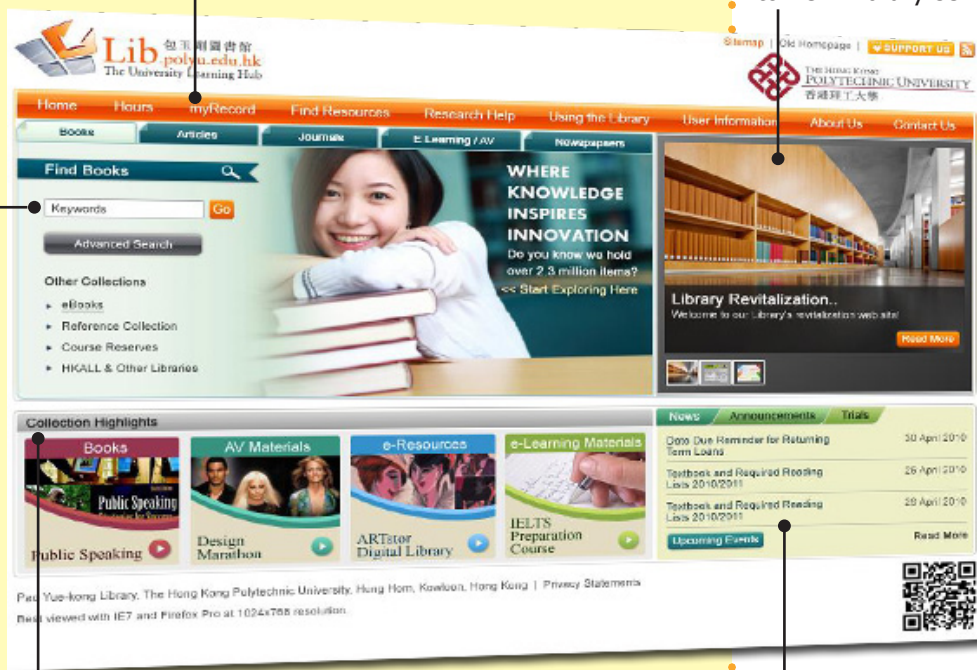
Lib.polyu.edu.hk 包玉剛圖書館
The University Learning Hub

Sitemap | Old Homepage | SUPPORT US

THE HONG KONG POLYTECHNIC UNIVERSITY 香港理工大學

Home Hours myRecord Find Resources Research Help Using the Library User Information About Us Contact Us

Books Articles Journals E-Learning / AV Newspapers

Find Books

Keywords Go

Advanced Search

Other Collections
eBooks
Reference Collection
Course Reserves
HKALL & Other Libraries

WHERE KNOWLEDGE INSPIRES INNOVATION
Do you know we hold over 2.3 million items?
<< Start Exploring Here

Library Revitalization..
Welcome to our Library's revitalization web site!
Read More

Collection Highlights

Books
Public Speaking
Public Speaking

AV Materials
Design Marathon

e-Resources
ARTstor Digital Library

e-Learning Materials
IELTS Preparation Course

News Announcements Trials

Date Due Reminder for Returning Term Loans 30 April 2010

Textbook and Required Reading Lists 2010/2011 26 April 2010

Textbook and Required Reading Lists 2010/2011 28 April 2010

Upcoming Events Read More

Pao Yue-kong Library, The Hong Kong Polytechnic University, Hung Hom, Kowloon, Hong Kong | Privacy Statements
Best viewed with IE7 and Firefox Pro at 1024x768 resolution.